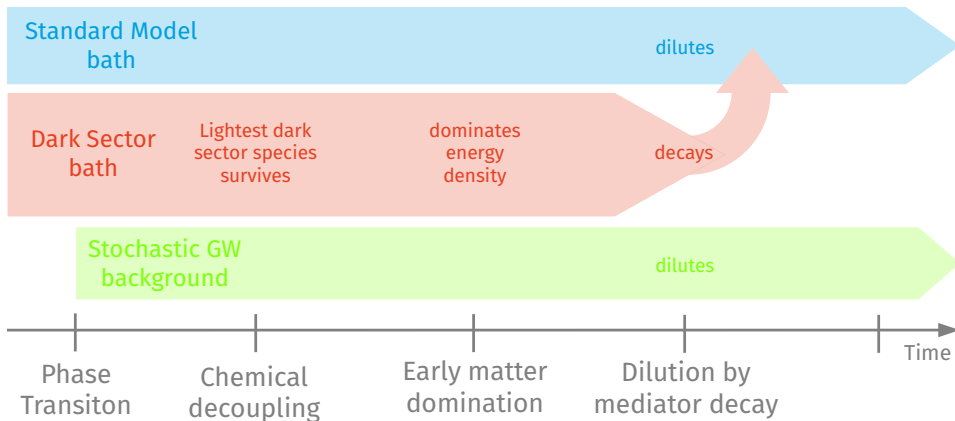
Standard Model bath

dilutes

Dark Sector bath

Lightest dark sector species survives

dominates energy density

decays

Stochastic GW background

dilutes

Time

Phase Transiton

Chemical decoupling

Early matter domination

Dilution by mediator decay